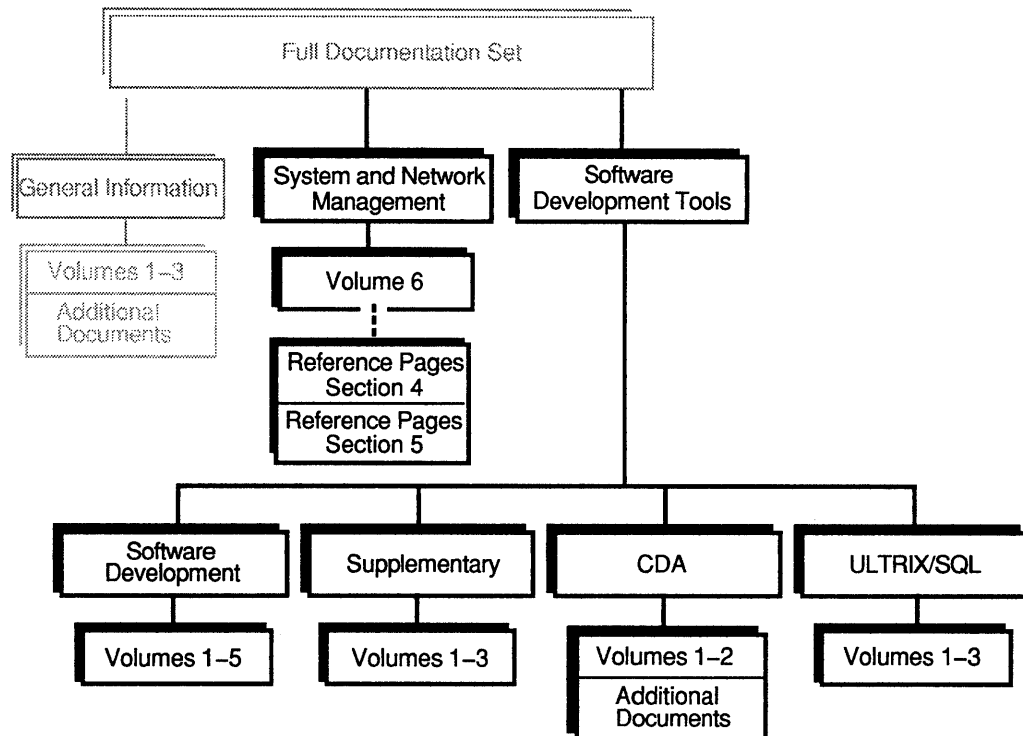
Full Documentation Set

General Information

Volumes 1–3

Additional Documents

System and Network Management

Volume 6

Reference Pages Section 4

Reference Pages Section 5

Software Development Tools

Software Development

Volumes 1–5

Supplementary

Volumes 1–3

CDA

Volumes 1–2

Additional Documents

ULTRIX/SQL

Volumes 1–3